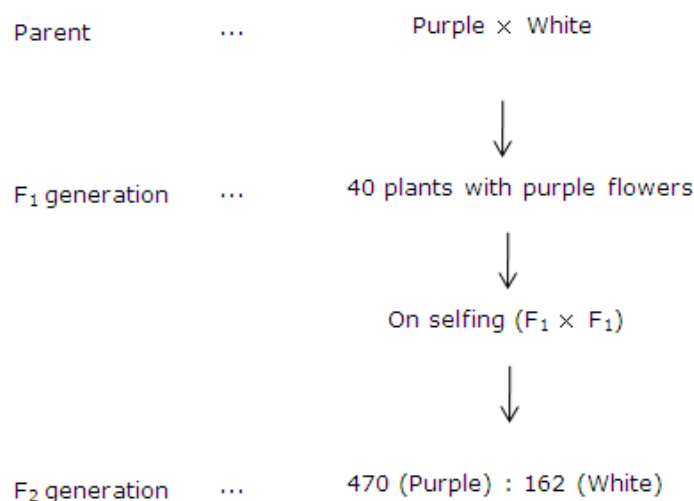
Parent ... Purple $\times$ White

$\downarrow$

$F_1$ generation ... 40 plants with purple flowers

$\downarrow$

On selfing ($F_1 \times F_1$)

$\downarrow$

$F_2$ generation ... 470 (Purple) : 162 (White)